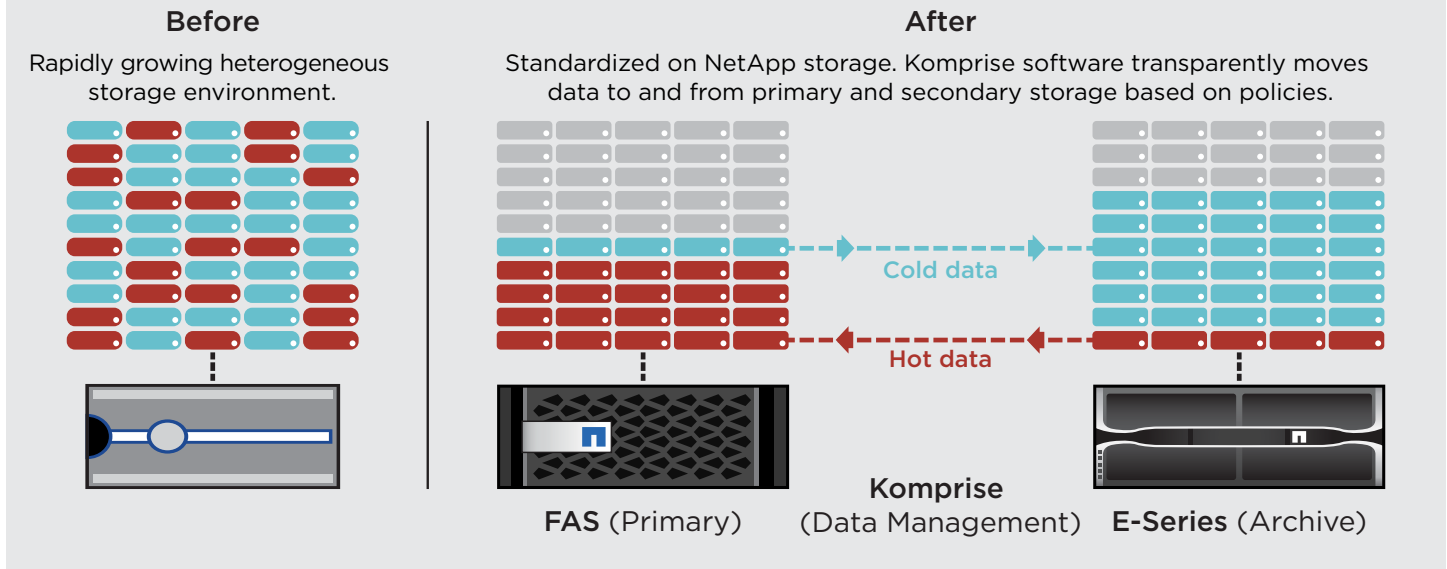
Before

Rapidly growing heterogeneous storage environment.

After

Standardized on NetApp storage. Komprise software transparently moves data to and from primary and secondary storage based on policies.

Cold data

Hot data

FAS (Primary)

Komprise
(Data Management)

E-Series (Archive)